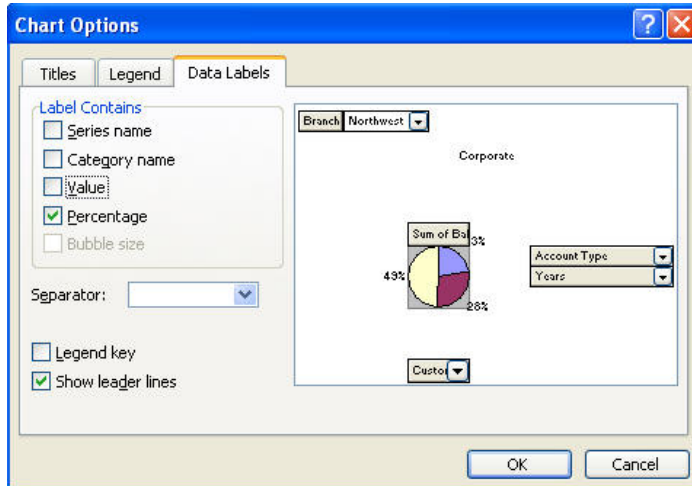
Chart Options

Titles
Legend
Data Labels

Label Contains
Series name
Category name
Value
Percentage
Bubble size

Separator:

Legend key
Show leader lines

Branch
Northwest

Corporate

Sum of Bal
3%
49%
28%

Account Type
Years

Custo

OK
Cancel